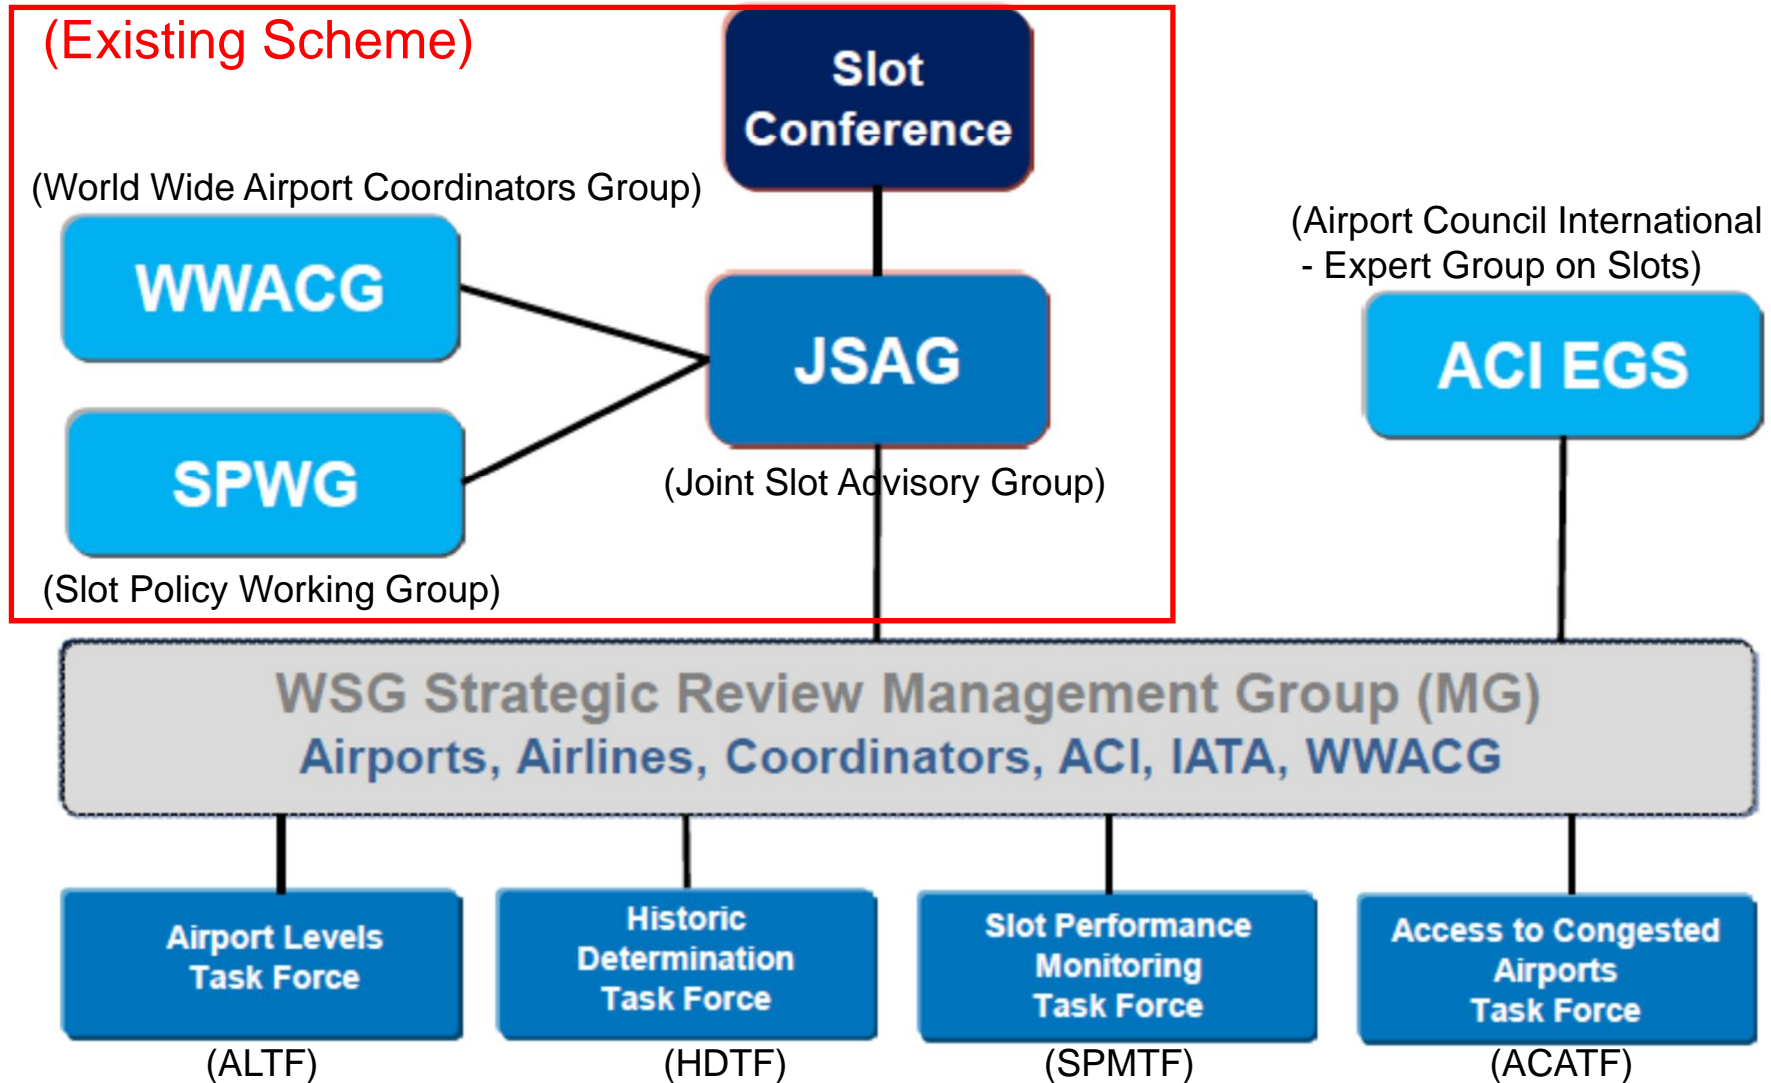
(Existing Scheme)

Slot Conference

(World Wide Airport Coordinators Group)

WWACG

JSAG

SPWG

(Joint Slot Advisory Group)

(Slot Policy Working Group)

(Airport Council International - Expert Group on Slots)

ACI EGS

WSG Strategic Review Management Group (MG)
Airports, Airlines, Coordinators, ACI, IATA, WWACG

Airport Levels Task Force
(ALTF)

Historic Determination Task Force
(HDTF)

Slot Performance Monitoring Task Force
(SPMTF)

Access to Congested Airports Task Force
(ACATF)